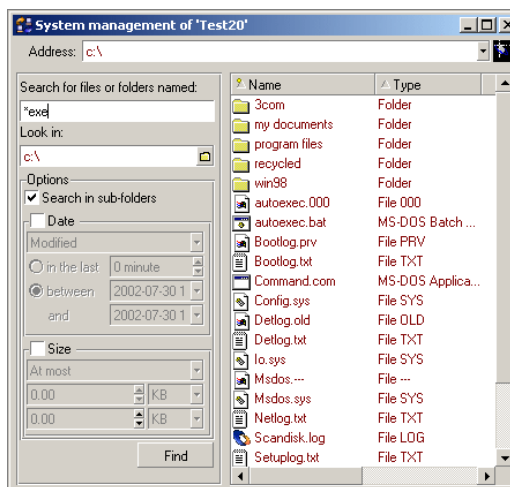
System management of 'Test20'

Address: c:\

Search for files or folders named:
*exe
Look in:
c:\
Options
Search in sub-folders
Date
Modified
in the last 0 minute
between 2002-07-30 1
and 2002-07-30 1
Size
At most
0.00 KB
0.00 KB
Find

| Name | Type |
|---|---|
| 3com | Folder |
| my documents | Folder |
| program files | Folder |
| recycled | Folder |
| win98 | Folder |
| autoexec.000 | File 000 |
| autoexec.bat | MS-DOS Batch ... |
| Bootlog.prv | File PRV |
| Bootlog.txt | File TXT |
| Command.com | MS-DOS Applica... |
| Config.sys | File SYS |
| Detlog.old | File OLD |
| Detlog.txt | File TXT |
| Io.sys | File SYS |
| Msdos.--- | File --- |
| Msdos.sys | File SYS |
| Netlog.txt | File TXT |
| Scandisk.log | File LOG |
| Setuplog.txt | File TXT |